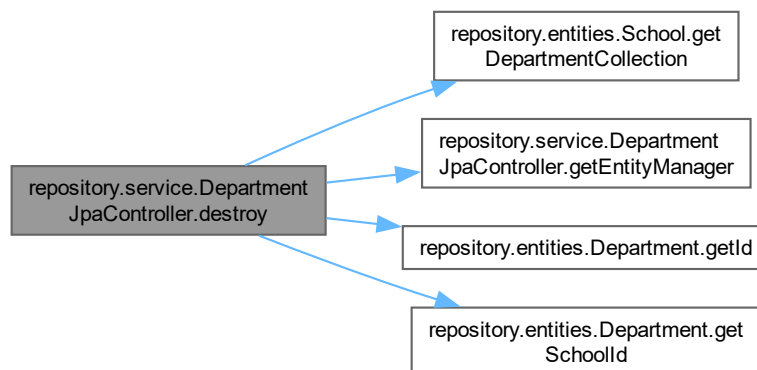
repository.service.Department JpaController.destroy

repository.entities.School.get DepartmentCollection

repository.service.Department JpaController.getEntityManager

repository.entities.Department.getId

repository.entities.Department.get SchoolId